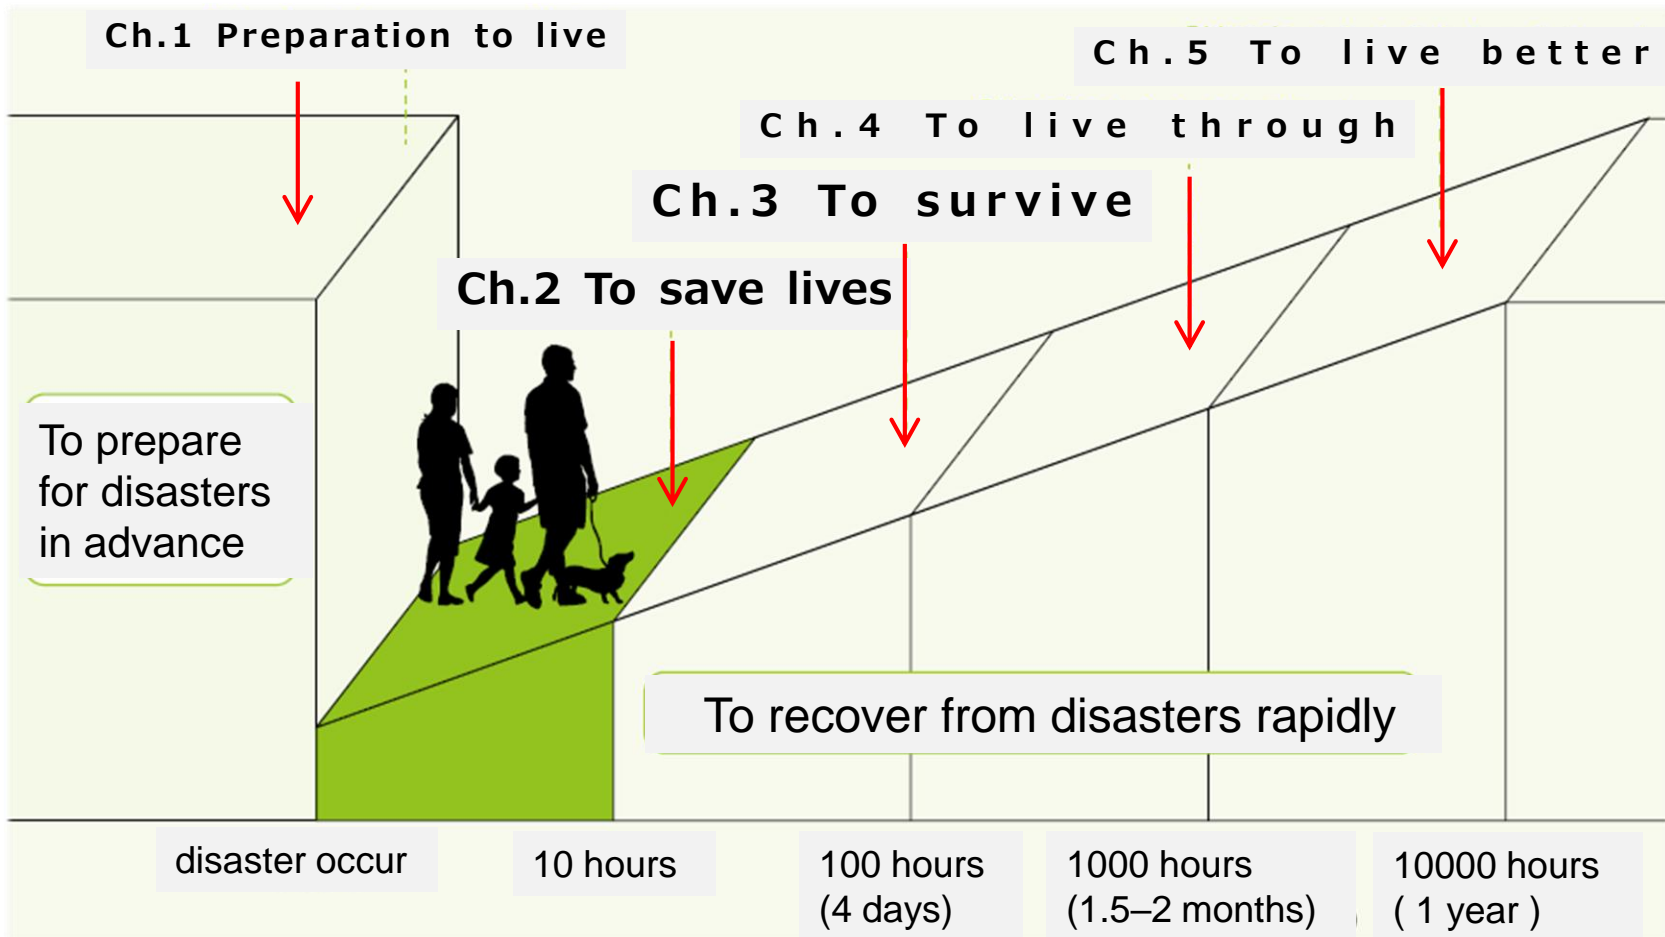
Ch.1 Preparation to live

Ch.5 To live better

Ch.4 To live through

Ch.3 To survive

Ch.2 To save lives

To prepare for disasters in advance

To recover from disasters rapidly

disaster occur

10 hours

100 hours (4 days)

1000 hours (1.5–2 months)

10000 hours ( 1 year )